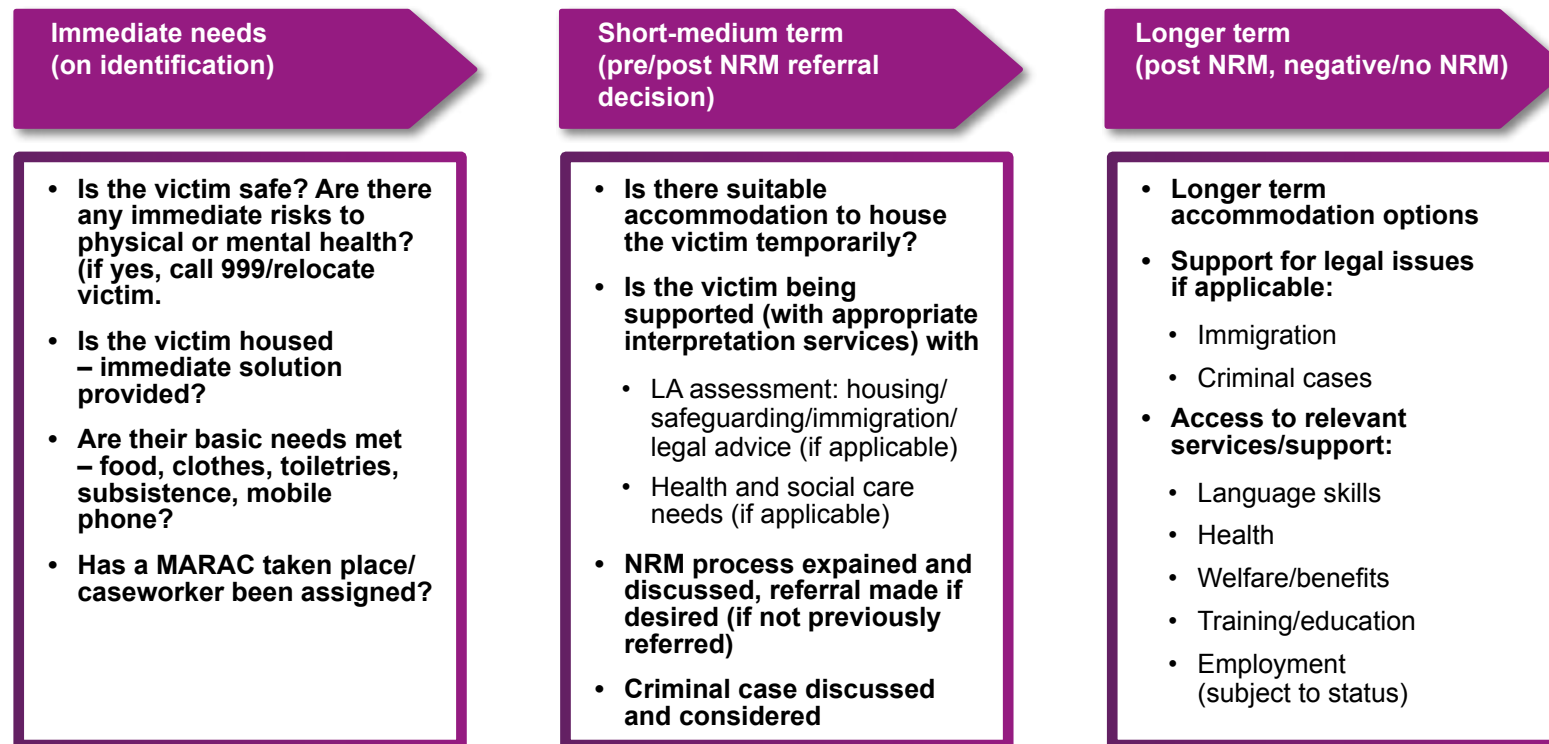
Immediate needs (on identification)

- Is the victim safe? Are there any immediate risks to physical or mental health? (if yes, call 999/relocate victim.
- Is the victim housed – immediate solution provided?
- Are their basic needs met – food, clothes, toiletries, subsistence, mobile phone?
- Has a MARAC taken place/ caseworker been assigned?

Short-medium term (pre/post NRM referral decision)

- Is there suitable accommodation to house the victim temporarily?
- Is the victim being supported (with appropriate interpretation services) with
  - LA assessment: housing/ safeguarding/immigration/ legal advice (if applicable)
  - Health and social care needs (if applicable)
- NRM process expained and discussed, referral made if desired (if not previously referred)
- Criminal case discussed and considered

Longer term (post NRM, negative/no NRM)

- Longer term accommodation options
- Support for legal issues if applicable:
  - Immigration
  - Criminal cases
- Access to relevant services/support:
  - Language skills
  - Health
  - Welfare/benefits
  - Training/education
  - Employment (subject to status)